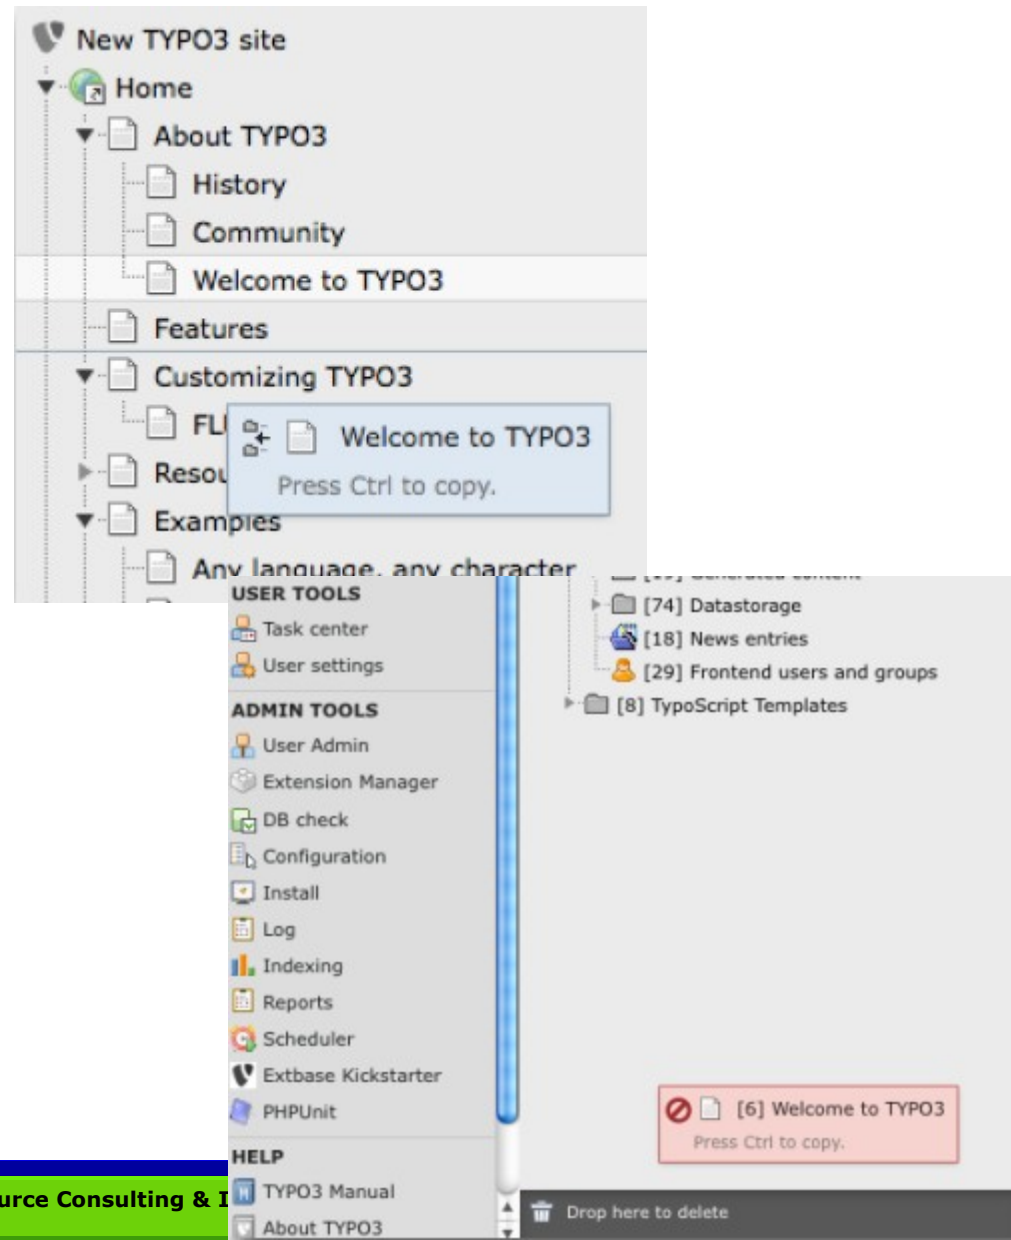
New TYPO3 site

Home

About TYPO3

History

Community

Welcome to TYPO3

Features

Customizing TYPO3

FL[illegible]

Welcome to TYPO3

Press Ctrl to copy.

Resou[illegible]

Examples

Any language, any character

USER TOOLS

Task center

User settings

ADMIN TOOLS

User Admin

Extension Manager

DB check

Configuration

Install

Log

Indexing

Reports

Scheduler

Extbase Kickstarter

PHPUnit

HELP

TYPO3 Manual

About TYPO3

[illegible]

[74] Datastorage

[18] News entries

[29] Frontend users and groups

[8] TypoScript Templates

[6] Welcome to TYPO3

Press Ctrl to copy.

Drop here to delete

urce Consulting & I